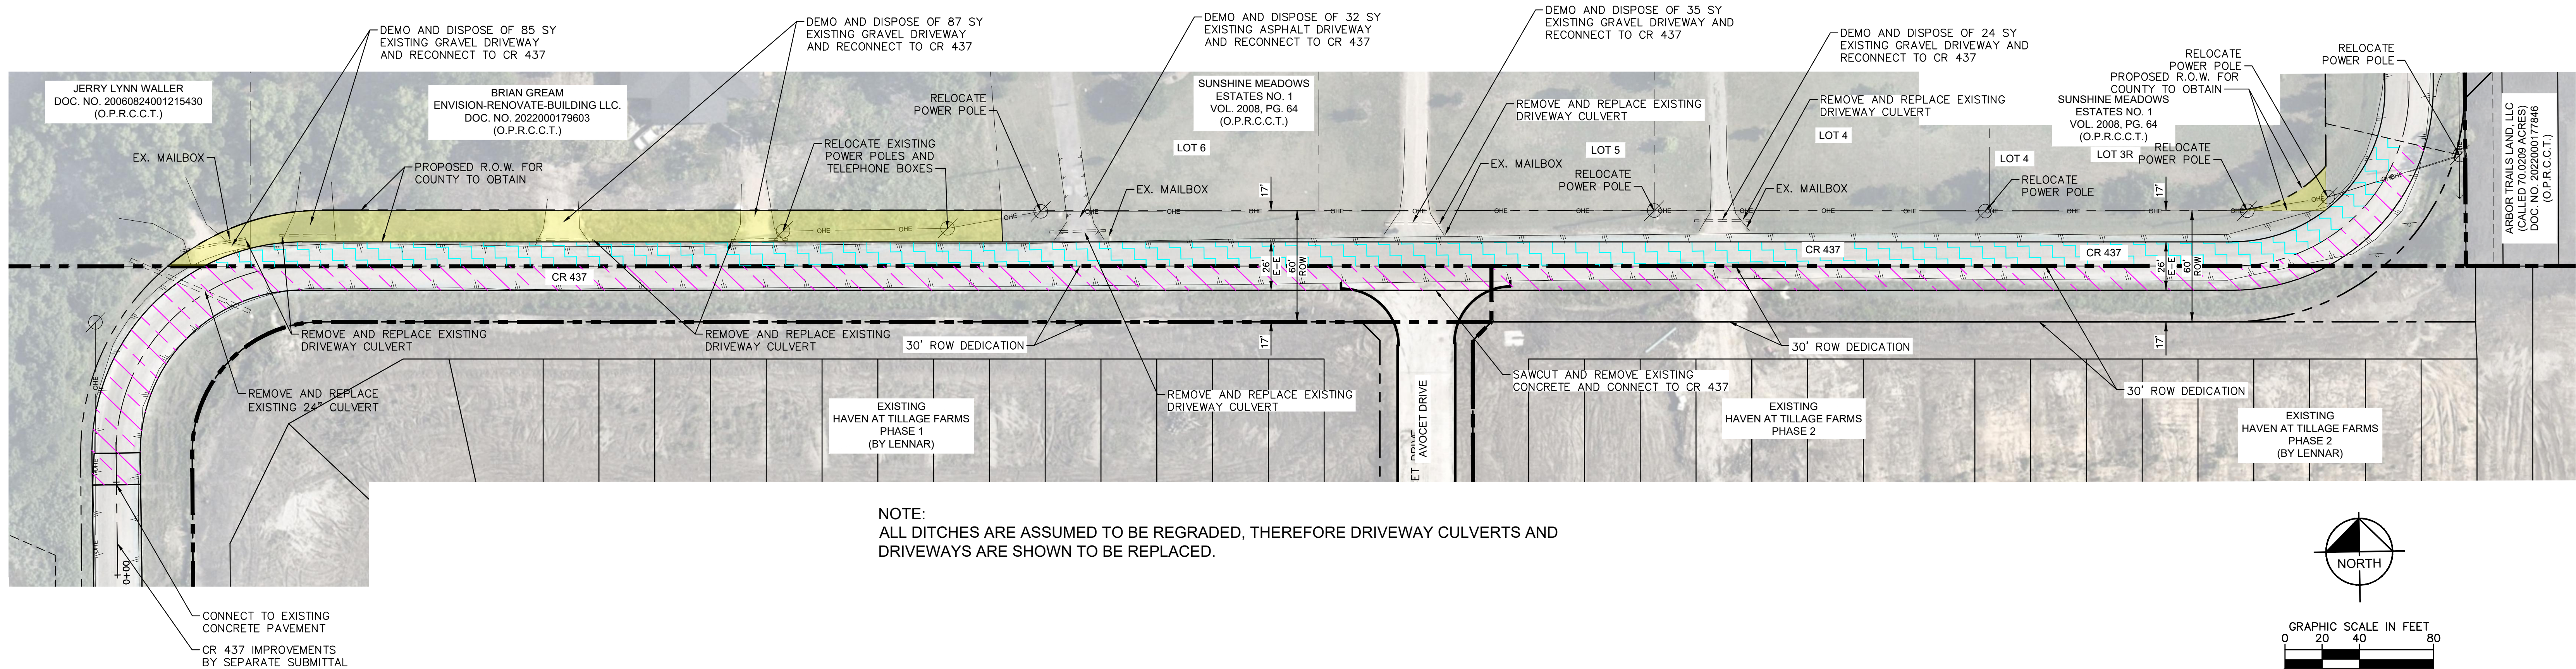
DEMO AND DISPOSE OF 85 SY EXISTING GRAVEL DRIVEWAY AND RECONNECT TO CR 437

DEMO AND DISPOSE OF 87 SY EXISTING GRAVEL DRIVEWAY AND RECONNECT TO CR 437

DEMO AND DISPOSE OF 32 SY EXISTING ASPHALT DRIVEWAY AND RECONNECT TO CR 437

DEMO AND DISPOSE OF 35 SY EXISTING GRAVEL DRIVEWAY AND RECONNECT TO CR 437

DEMO AND DISPOSE OF 24 SY EXISTING GRAVEL DRIVEWAY AND RECONNECT TO CR 437

RELOCATE POWER POLE

RELOCATE POWER POLE

PROPOSED R.O.W. FOR COUNTY TO OBTAIN

JERRY LYNN WALLER
DOC. NO. 20060824001215430
(O.P.R.C.C.T.)

BRIAN GREAM
ENVISION-RENOVATE-BUILDING LLC.
DOC. NO. 2022000179603
(O.P.R.C.C.T.)

SUNSHINE MEADOWS ESTATES NO. 1
VOL. 2008, PG. 64
(O.P.R.C.C.T.)

RELOCATE POWER POLE

REMOVE AND REPLACE EXISTING DRIVEWAY CULVERT

REMOVE AND REPLACE EXISTING DRIVEWAY CULVERT

SUNSHINE MEADOWS ESTATES NO. 1
VOL. 2008, PG. 64
(O.P.R.C.C.T.)

EX. MAILBOX

RELOCATE EXISTING POWER POLES AND TELEPHONE BOXES

PROPOSED R.O.W. FOR COUNTY TO OBTAIN

LOT 6

EX. MAILBOX

EX. MAILBOX

LOT 5

LOT 4

LOT 4

LOT 3R

RELOCATE POWER POLE

RELOCATE POWER POLE

EX. MAILBOX

RELOCATE POWER POLE

ARBOR TRAILS LAND, LLC
(CALLED 70.0209 ACRES)
DOC. NO. 2022000177846
(O.P.R.C.C.T.)

17'

17'

CR 437

CR 437

CR 437

26' E-E

60' ROW

26' E-E

60' ROW

REMOVE AND REPLACE EXISTING DRIVEWAY CULVERT

REMOVE AND REPLACE EXISTING DRIVEWAY CULVERT

30' ROW DEDICATION

17'

17'

30' ROW DEDICATION

SAWCUT AND REMOVE EXISTING CONCRETE AND CONNECT TO CR 437

30' ROW DEDICATION

REMOVE AND REPLACE EXISTING 24" CULVERT

REMOVE AND REPLACE EXISTING DRIVEWAY CULVERT

EXISTING
HAVEN AT TILLAGE FARMS
PHASE 1
(BY LENNAR)

AVOCET DRIVE

EXISTING
HAVEN AT TILLAGE FARMS
PHASE 2

EXISTING
HAVEN AT TILLAGE FARMS
PHASE 2
(BY LENNAR)

0+00

NOTE:
ALL DITCHES ARE ASSUMED TO BE REGRADED, THEREFORE DRIVEWAY CULVERTS AND DRIVEWAYS ARE SHOWN TO BE REPLACED.

CONNECT TO EXISTING CONCRETE PAVEMENT

CR 437 IMPROVEMENTS BY SEPARATE SUBMITTAL

NORTH

GRAPHIC SCALE IN FEET
0 20 40 80